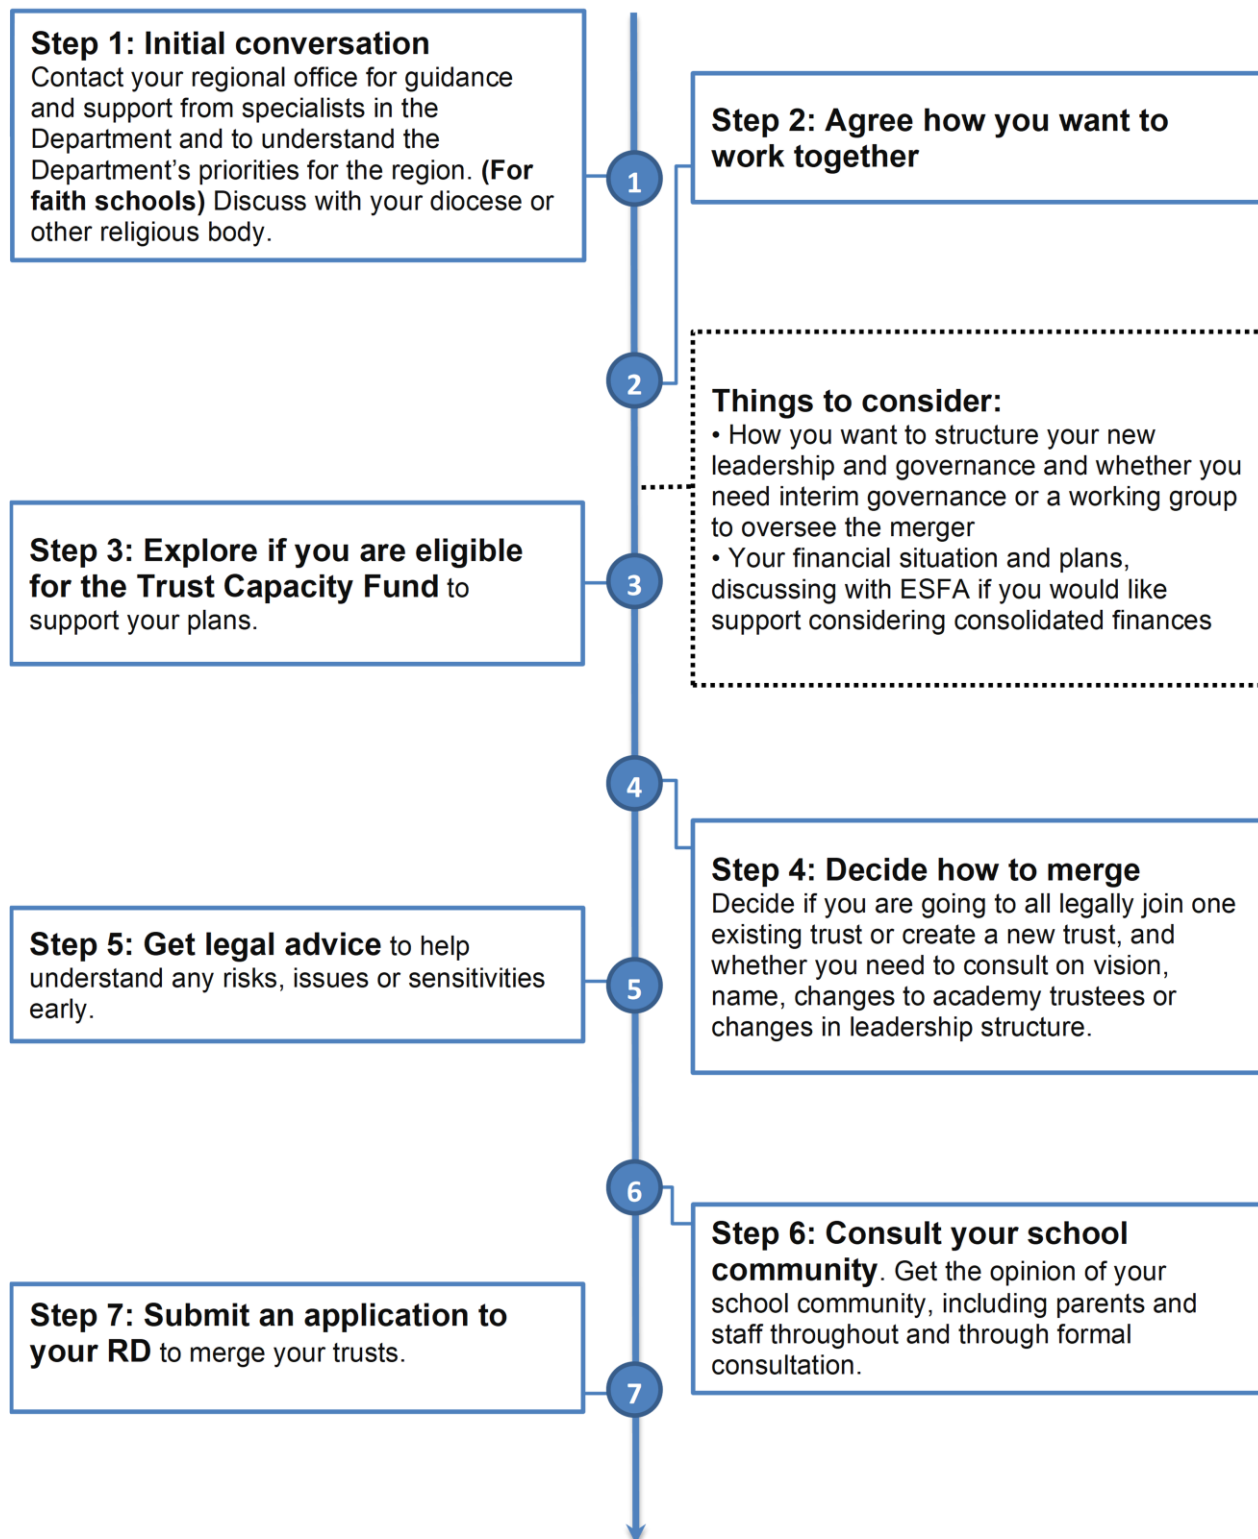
**Step 1: Initial conversation**
Contact your regional office for guidance and support from specialists in the Department and to understand the Department's priorities for the region. **(For faith schools)** Discuss with your diocese or other religious body.

1

**Step 2: Agree how you want to work together**

2

**Things to consider:**
• How you want to structure your new leadership and governance and whether you need interim governance or a working group to oversee the merger
• Your financial situation and plans, discussing with ESFA if you would like support considering consolidated finances

**Step 3: Explore if you are eligible for the Trust Capacity Fund** to support your plans.

3

4

**Step 4: Decide how to merge**
Decide if you are going to all legally join one existing trust or create a new trust, and whether you need to consult on vision, name, changes to academy trustees or changes in leadership structure.

**Step 5: Get legal advice** to help understand any risks, issues or sensitivities early.

5

6

**Step 6: Consult your school community**. Get the opinion of your school community, including parents and staff throughout and through formal consultation.

**Step 7: Submit an application to your RD** to merge your trusts.

7